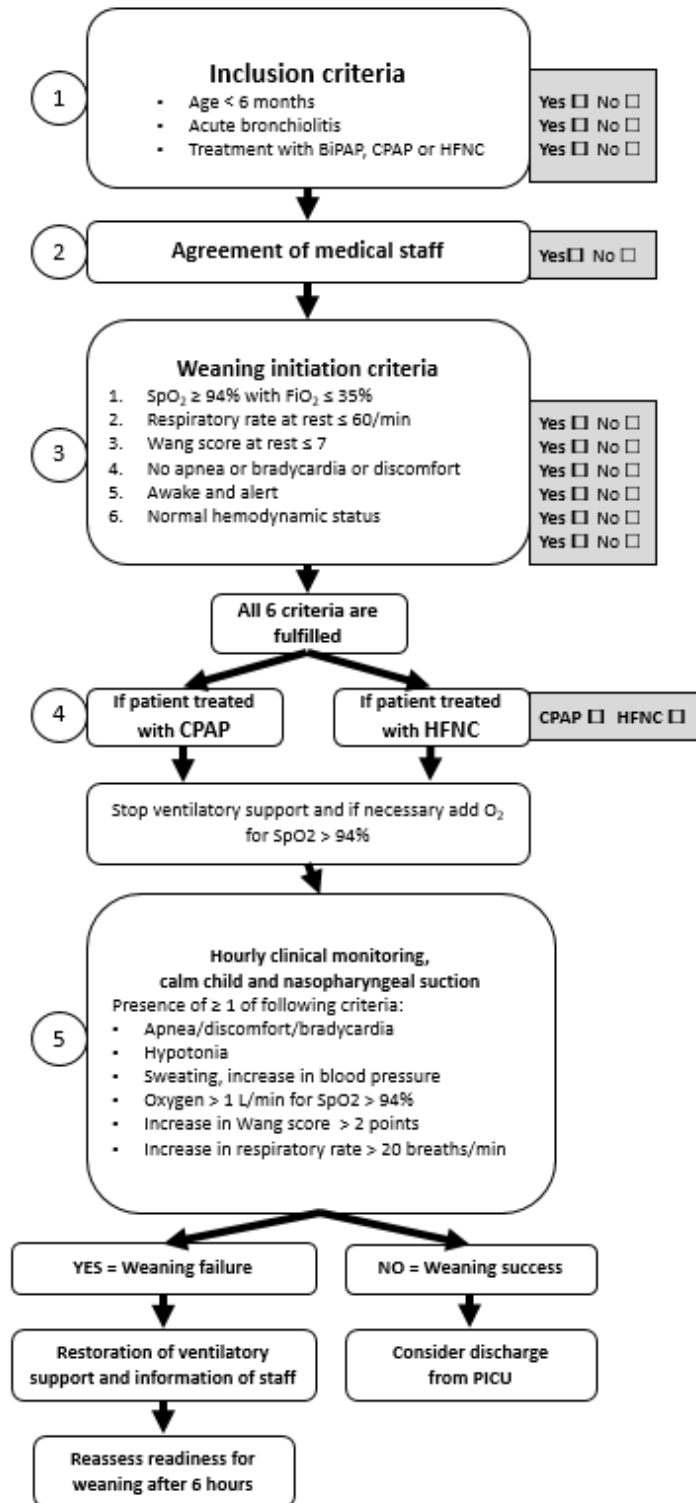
1

Inclusion criteria

- Age < 6 months
- Acute bronchiolitis
- Treatment with BiPAP, CPAP or HFNC

Yes ☐ No ☐
Yes ☐ No ☐
Yes ☐ No ☐

2

Agreement of medical staff

Yes☐ No ☐

3

Weaning initiation criteria

1. $SpO_2 \geq 94\%$ with $FiO_2 \leq 35\%$
2. Respiratory rate at rest ≤ 60/min
3. Wang score at rest ≤ 7
4. No apnea or bradycardia or discomfort
5. Awake and alert
6. Normal hemodynamic status

Yes ☐ No ☐
Yes ☐ No ☐
Yes ☐ No ☐
Yes ☐ No ☐
Yes ☐ No ☐
Yes ☐ No ☐

All 6 criteria are fulfilled

4

If patient treated with CPAP

If patient treated with HFNC

CPAP ☐ HFNC ☐

Stop ventilatory support and if necessary add $O_2$ for SpO2 > 94%

5

Hourly clinical monitoring, calm child and nasopharyngeal suction

Presence of ≥ 1 of following criteria:

- Apnea/discomfort/bradycardia
- Hypotonia
- Sweating, increase in blood pressure
- Oxygen > 1 L/min for SpO2 > 94%
- Increase in Wang score > 2 points
- Increase in respiratory rate > 20 breaths/min

YES = Weaning failure

NO = Weaning success

Restoration of ventilatory support and information of staff

Consider discharge from PICU

Reassess readiness for weaning after 6 hours